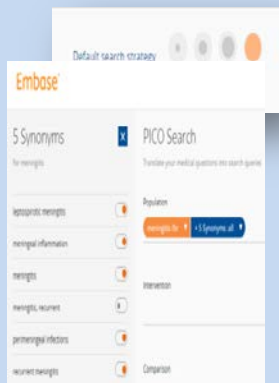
Default search strategy

Embase

5 Synonyms

for meningitis

leptospirotic meningitis

meningeal inflammation

meningitis

meningitis, recurrent

perimeningeal infections

recurrent meningitis

PICO Search

Translate your medical questions into search queries

Population

meningitis /br

+5 Synonyms: all

Intervention

Comparison